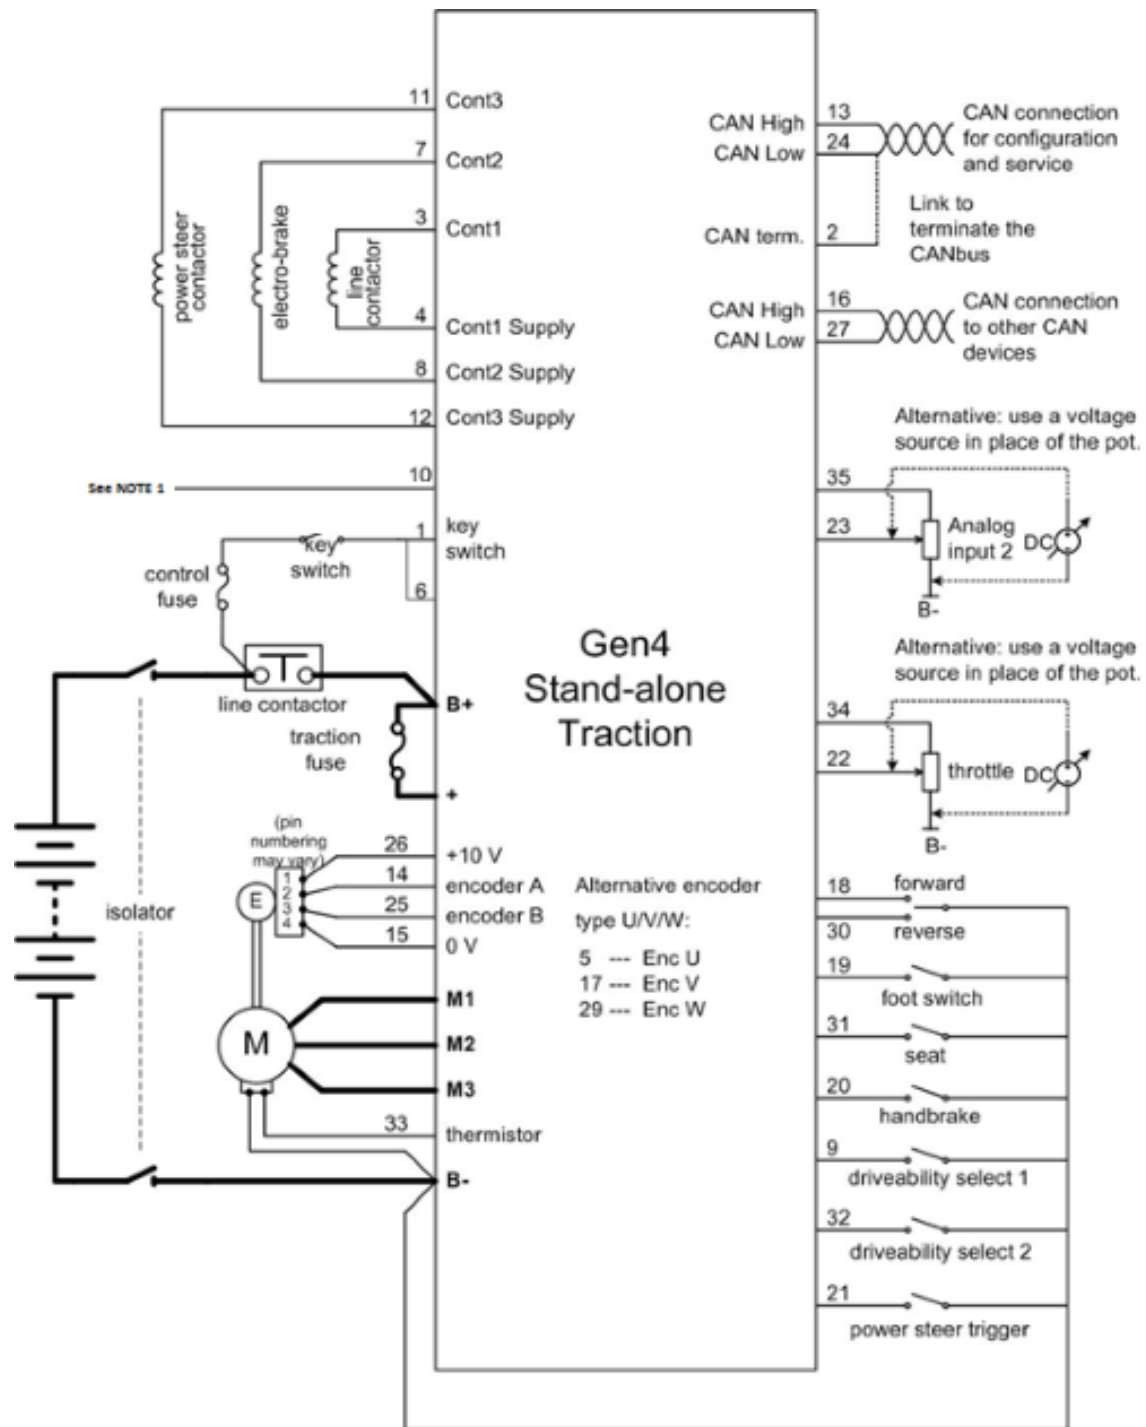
Gen4
Stand-alone
Traction

11 Cont3
7 Cont2
3 Cont1
4 Cont1 Supply
8 Cont2 Supply
12 Cont3 Supply

power steer contactor
electro-brake
line contactor

See NOTE 1
10

1 key switch
6

key switch
control fuse
line contactor
B+
traction fuse
+
isolator

(pin numbering may vary)
E
1
2
3
4
26 +10 V
14 encoder A
25 encoder B
15 0 V

Alternative encoder type U/V/W:
5 --- Enc U
17 --- Enc V
29 --- Enc W

M
M1
M2
M3
33 thermistor
B-

CAN High 13
CAN Low 24
CAN connection for configuration and service
Link to terminate the CANbus
CAN term. 2
CAN High 16
CAN Low 27
CAN connection to other CAN devices

Alternative: use a voltage source in place of the pot.
35
23
Analog input 2
DC
B-

Alternative: use a voltage source in place of the pot.
34
22
throttle
DC
B-

18 forward
30 reverse
19 foot switch
31 seat
20 handbrake
9 driveability select 1
32 driveability select 2
21 power steer trigger